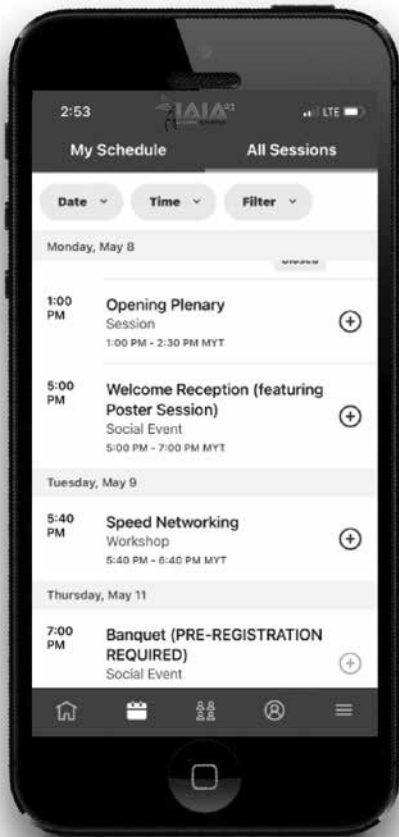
2:53
IAIA23
LTE

My Schedule
All Sessions

Date
Time
Filter

Monday, May 8

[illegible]

1:00 PM
Opening Plenary
Session
1:00 PM - 2:30 PM MYT

5:00 PM
Welcome Reception (featuring Poster Session)
Social Event
5:00 PM - 7:00 PM MYT

Tuesday, May 9

5:40 PM
Speed Networking
Workshop
5:40 PM - 6:40 PM MYT

Thursday, May 11

7:00 PM
Banquet (PRE-REGISTRATION REQUIRED)
Social Event